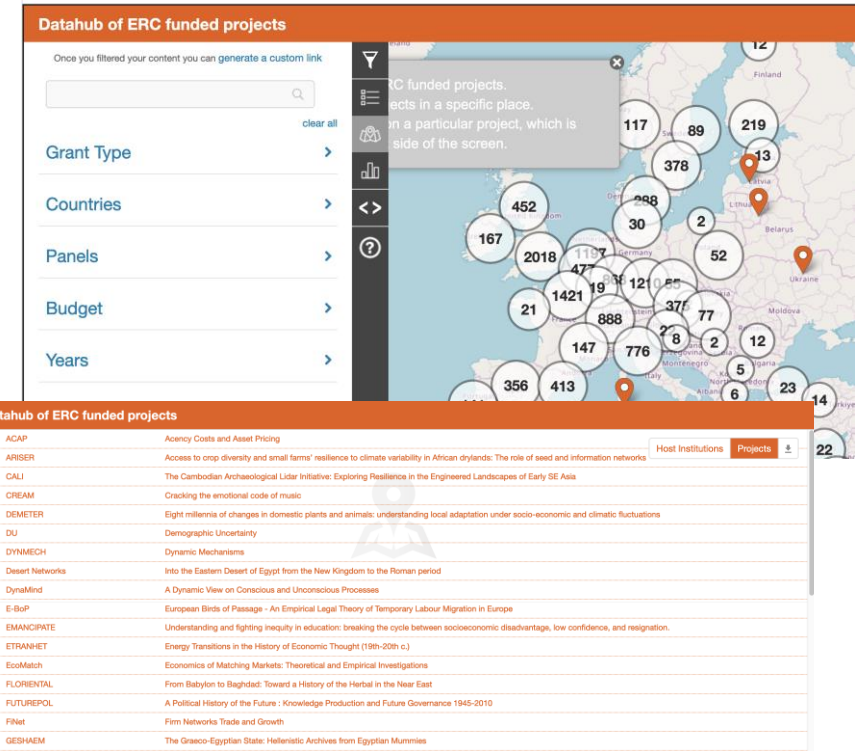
Datahub of ERC funded projects

Once you filtered your content you can generate a custom link

clear all

Grant Type

Countries

Panels

Budget

Years

ERC funded projects.
ects in a specific place.
n a particular project, which is
side of the screen.

12
Finland
117
89
219
13
378
Latvia
288
Lithuania
452
30
2
Belarus
167
2018
1197
52
47
Germany
Ukraine
1421
19
121
21
375
77
888
Moldova
147
776
8
2
12
356
413
5
23
6
14
22

atahub of ERC funded projects

Host Institutions
Projects

| | |
|---|---|
| ACAP | Acency Costs and Asset Pricing |
| ARISER | Access to crop diversity and small farms' resilience to climate variability in African drylands: The role of seed and information networks |
| CALI | The Cambodian Archaeological Lidar Initiative: Exploring Resilience in the Engineered Landscapes of Early SE Asia |
| CREAM | Cracking the emotional code of music |
| DEMETER | Eight millennia of changes in domestic plants and animals: understanding local adaptation under socio-economic and climatic fluctuations |
| DU | Demographic Uncertainty |
| DYNMECH | Dynamic Mechanisms |
| Desert Networks | Into the Eastern Desert of Egypt from the New Kingdom to the Roman period |
| DynaMind | A Dynamic View on Conscious and Unconscious Processes |
| E-BoP | European Birds of Passage - An Empirical Legal Theory of Temporary Labour Migration in Europe |
| EMANCIPATE | Understanding and fighting inequity in education: breaking the cycle between socioeconomic disadvantage, low confidence, and resignation. |
| ETRANHET | Energy Transitions in the History of Economic Thought (19th-20th c.) |
| EcoMatch | Economics of Matching Markets: Theoretical and Empirical Investigations |
| FLORIENTAL | From Babylon to Baghdad: Toward a History of the Herbal in the Near East |
| FUTUREPOL | A Political History of the Future : Knowledge Production and Future Governance 1945-2010 |
| FiNet | Firm Networks Trade and Growth |
| GESHAEM | The Graeco-Egyptian State: Hellenistic Archives from Egyptian Mummies |